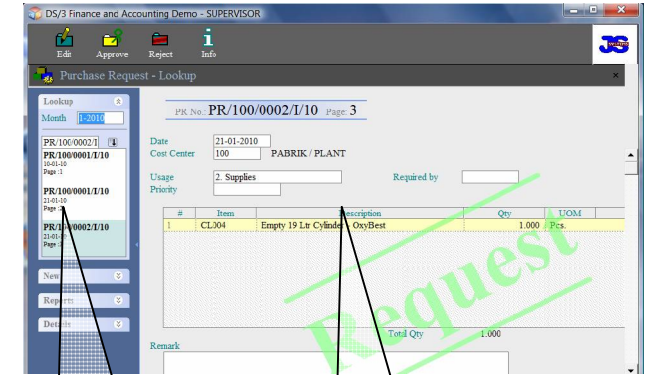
DS/3 Finance and Accounting Demo - SUPERVISOR

Edit Approve Reject Info

JS

Purchase Request - Lookup

Lookup
Month 1-2010

PR/100/0002/1

PR/100/0001/I/10
16-01-10
Page :1

PR/100/0001/I/10
21-01-10
Page :2

PR/1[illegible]0002/I/10
21-01-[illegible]
Page :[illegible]

New

Reports

Details

PR No.: PR/100/0002/I/10 Page: 3

Date 21-01-2010
Cost Center 100 PABRIK / PLANT

Usage 2. Supplies
Required by
Priority

| # | Item | Description | Qty | UOM |
|---|---|---|---|---|
| 1 | CL304 | Empty 19 Ltr Cylinder - OxyBest | 1.000 | Pcs. |

Total Qty 1.000

Remark

Request